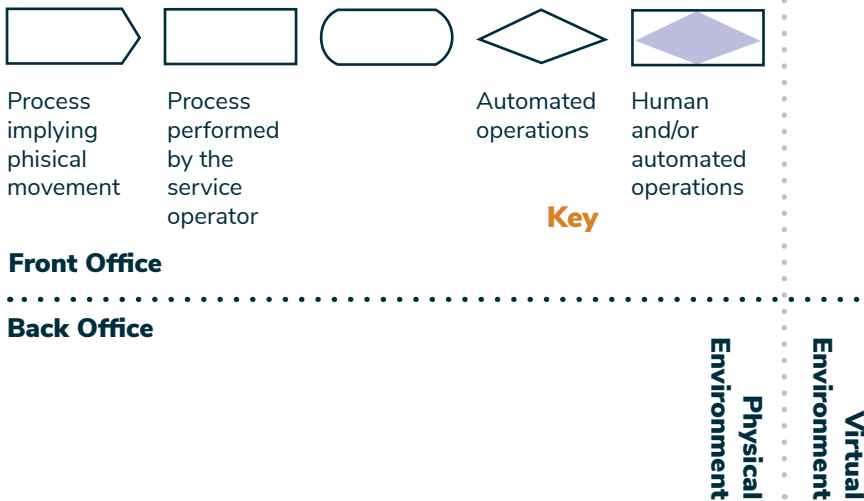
Process implying phisical movement

Process performed by the service operator

Automated operations

Human and/or automated operations

Key

Front Office

Back Office

Physical Environment

Virtual Environment